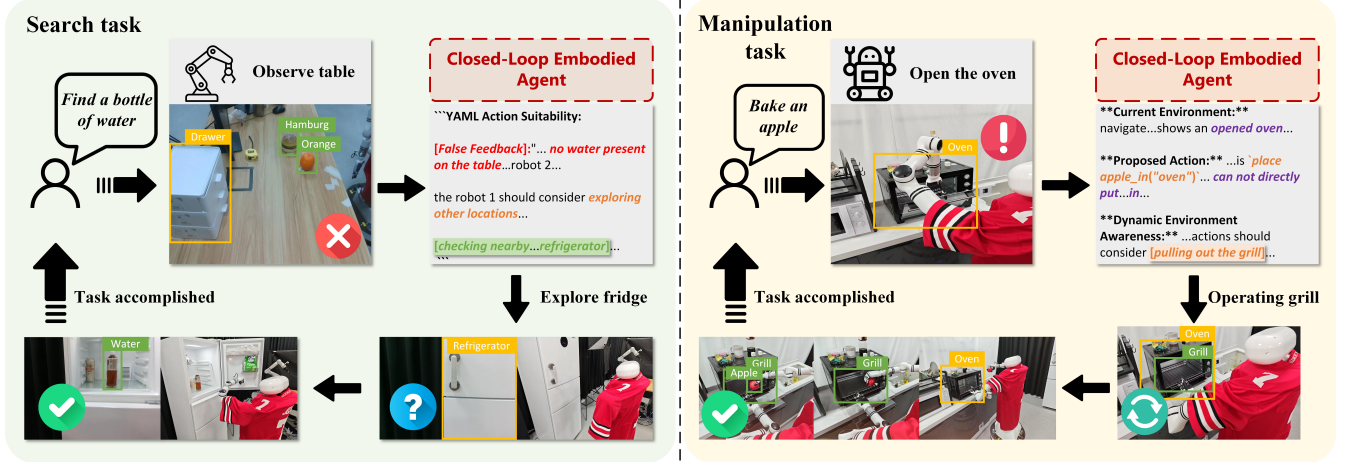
Search task

Find a bottle of water

Observe table

Drawer

Hamburg

Orange

Closed-Loop Embodied Agent

```YAML Action Suitability:

[False Feedback]:"... no water present on the table...robot 2...

the robot 1 should consider exploring other locations...

[checking nearby...refrigerator]...
```

Explore fridge

Task accomplished

Water

Refrigerator

Manipulation task

Bake an apple

Open the oven

Oven

Closed-Loop Embodied Agent

**Current Environment:** navigate...shows an opened oven...

**Proposed Action:** ...is `place apple_in("oven")`... can not directly put...in...

**Dynamic Environment Awareness:** ...actions should consider [pulling out the grill]...

Operating grill

Task accomplished

Grill

Apple

Grill

Oven

Oven

Grill